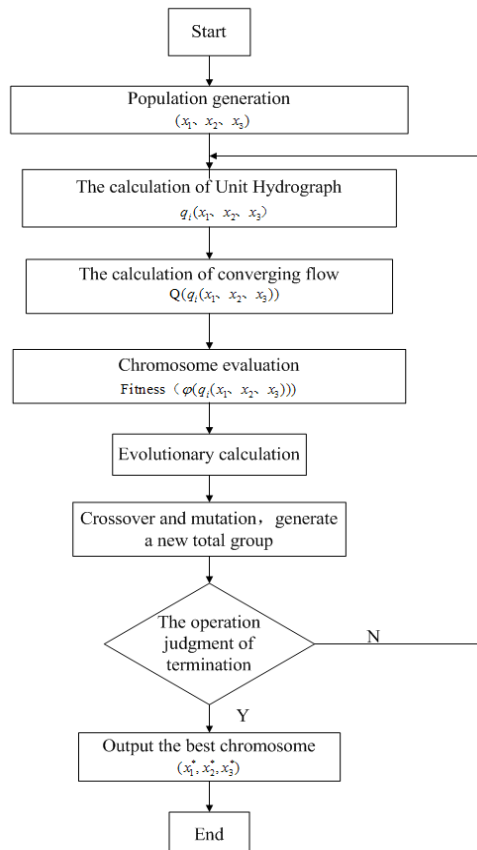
Start

Population generation
$(x_1、x_2、x_3)$

The calculation of Unit Hydrograph
$q_i(x_1、x_2、x_3)$

The calculation of converging flow
$Q(q_i(x_1、x_2、x_3))$

Chromosome evaluation
Fitness（$\varphi(q_i(x_1、x_2、x_3))$）

Evolutionary calculation

Crossover and mutation，generate a new total group

The operation judgment of termination

N

Y

Output the best chromosome
$(x_1^*, x_2^*, x_3^*)$

End